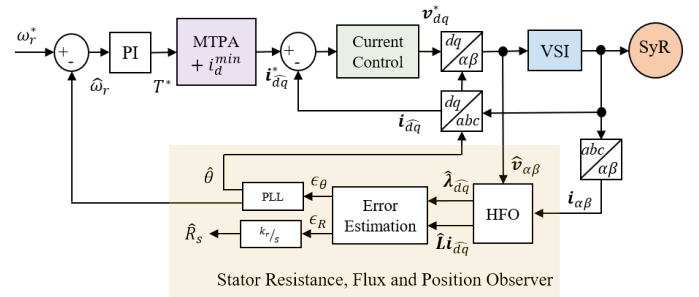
$\omega_r^*$
+
-
PI
$\hat{\omega}_r$
MTPA $+ i_d^{min}$
$T^*$
+
-
$\boldsymbol{i}_{\widehat{dq}}^*$
Current Control
$\boldsymbol{v}_{dq}^*$
$dq$ / $\alpha\beta$
VSI
SyR
$dq$ / $abc$
$\boldsymbol{i}_{\widehat{dq}}$
$abc$ / $\alpha\beta$
$\hat{\theta}$
PLL
$\epsilon_\theta$
$\hat{\boldsymbol{\lambda}}_{\widehat{dq}}$
$\hat{\boldsymbol{v}}_{\alpha\beta}$
Error Estimation
HFO
$\boldsymbol{i}_{\alpha\beta}$
$\epsilon_R$
$\hat{R}_s$
$k_r/_s$
$\hat{\boldsymbol{L}}\boldsymbol{i}_{\widehat{dq}}$
Stator Resistance, Flux and Position Observer